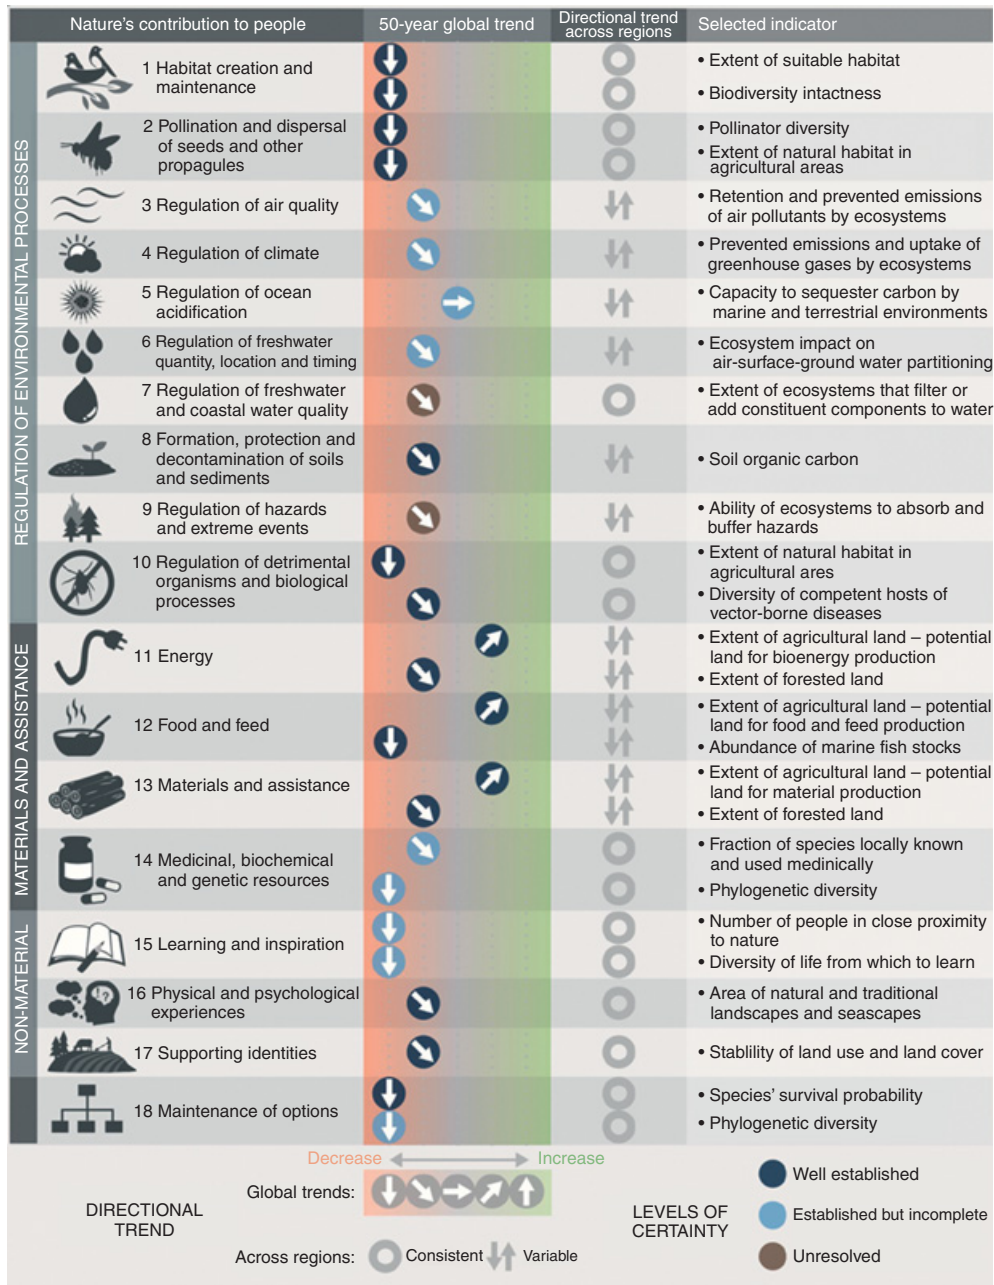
| Nature's contribution to people | 50-year global trend | Directional trend across regions | Selected indicator |
|---|---|---|---|
| 1 Habitat creation and maintenance | | | • Extent of suitable habitat • Biodiversity intactness |
| 2 Pollination and dispersal of seeds and other propagules | | | • Pollinator diversity • Extent of natural habitat in agricultural areas |
| 3 Regulation of air quality | | | • Retention and prevented emissions of air pollutants by ecosystems |
| 4 Regulation of climate | | | • Prevented emissions and uptake of greenhouse gases by ecosystems |
| 5 Regulation of ocean acidification | | | • Capacity to sequester carbon by marine and terrestrial environments |
| 6 Regulation of freshwater quantity, location and timing | | | • Ecosystem impact on air-surface-ground water partitioning |
| 7 Regulation of freshwater and coastal water quality | | | • Extent of ecosystems that filter or add constituent components to water |
| 8 Formation, protection and decontamination of soils and sediments | | | • Soil organic carbon |
| 9 Regulation of hazards and extreme events | | | • Ability of ecosystems to absorb and buffer hazards |
| 10 Regulation of detrimental organisms and biological processes | | | • Extent of natural habitat in agricultural ares • Diversity of competent hosts of vector-borne diseases |
| 11 Energy | | | • Extent of agricultural land – potential land for bioenergy production • Extent of forested land |
| 12 Food and feed | | | • Extent of agricultural land – potential land for food and feed production • Abundance of marine fish stocks |
| 13 Materials and assistance | | | • Extent of agricultural land – potential land for material production • Extent of forested land |
| 14 Medicinal, biochemical and genetic resources | | | • Fraction of species locally known and used medicinally • Phylogenetic diversity |
| 15 Learning and inspiration | | | • Number of people in close proximity to nature • Diversity of life from which to learn |
| 16 Physical and psychological experiences | | | • Area of natural and traditional landscapes and seascapes |
| 17 Supporting identities | | | • Stablility of land use and land cover |
| 18 Maintenance of options | | | • Species' survival probability • Phylogenetic diversity |

REGULATION OF ENVIRONMENTAL PROCESSES
MATERIALS AND ASSISTANCE
NON-MATERIAL

Decrease Increase

DIRECTIONAL TREND
Global trends:
Across regions: Consistent Variable

LEVELS OF CERTAINTY
Well established
Established but incomplete
Unresolved